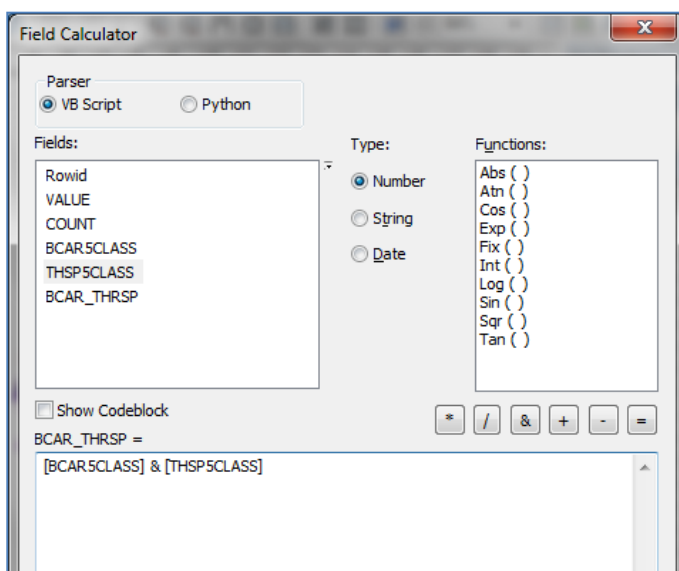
Field Calculator

Parser
VB Script
Python

Fields:
Rowid
VALUE
COUNT
BCAR5CLASS
THSP5CLASS
BCAR_THRSP

Type:
Number
String
Date

Functions:
Abs ( )
Atn ( )
Cos ( )
Exp ( )
Fix ( )
Int ( )
Log ( )
Sin ( )
Sqr ( )
Tan ( )

Show Codeblock

* / & + - =

BCAR_THRSP =

[BCAR5CLASS] & [THSP5CLASS]